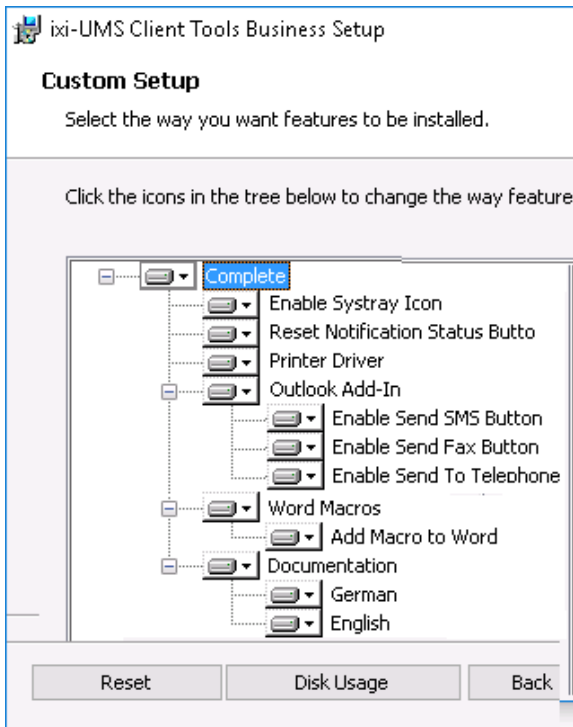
ixi-UMS Client Tools Business Setup

Custom Setup

Select the way you want features to be installed.

Click the icons in the tree below to change the way feature

Complete
Enable Systray Icon
Reset Notification Status Butto
Printer Driver
Outlook Add-In
Enable Send SMS Button
Enable Send Fax Button
Enable Send To Telephone
Word Macros
Add Macro to Word
Documentation
German
English

Reset
Disk Usage
Back